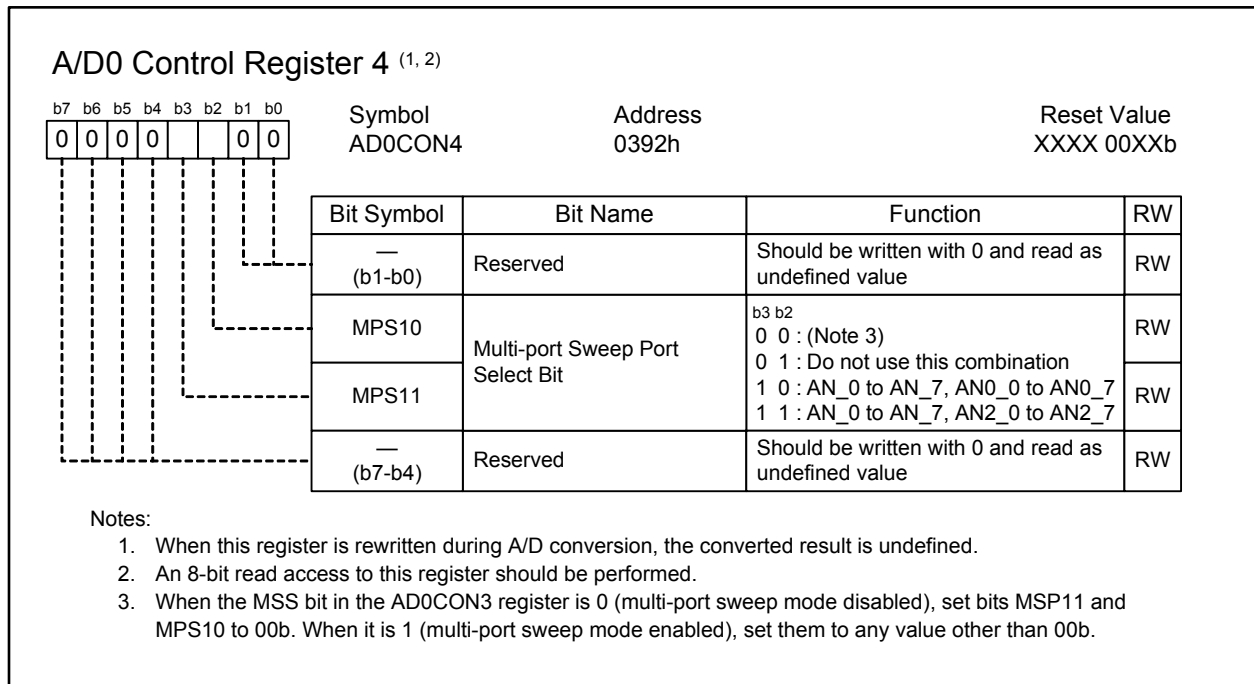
A/D0 Control Register 4 $^{(1, 2)}$

b7 b6 b5 b4 b3 b2 b1 b0
0 0 0 0 0 0

Symbol
AD0CON4

Address
0392h

Reset Value
XXXX 00XXb

| Bit Symbol | Bit Name | Function | RW |
|---|---|---|---|
| — (b1-b0) | Reserved | Should be written with 0 and read as undefined value | RW |
| MPS10 | Multi-port Sweep Port Select Bit | b3 b2<br>0 0 : (Note 3)<br>0 1 : Do not use this combination<br>1 0 : AN_0 to AN_7, AN0_0 to AN0_7<br>1 1 : AN_0 to AN_7, AN2_0 to AN2_7 | RW |
| MPS11 | | | RW |
| — (b7-b4) | Reserved | Should be written with 0 and read as undefined value | RW |

Notes:
1. When this register is rewritten during A/D conversion, the converted result is undefined.
2. An 8-bit read access to this register should be performed.
3. When the MSS bit in the AD0CON3 register is 0 (multi-port sweep mode disabled), set bits MSP11 and MPS10 to 00b. When it is 1 (multi-port sweep mode enabled), set them to any value other than 00b.